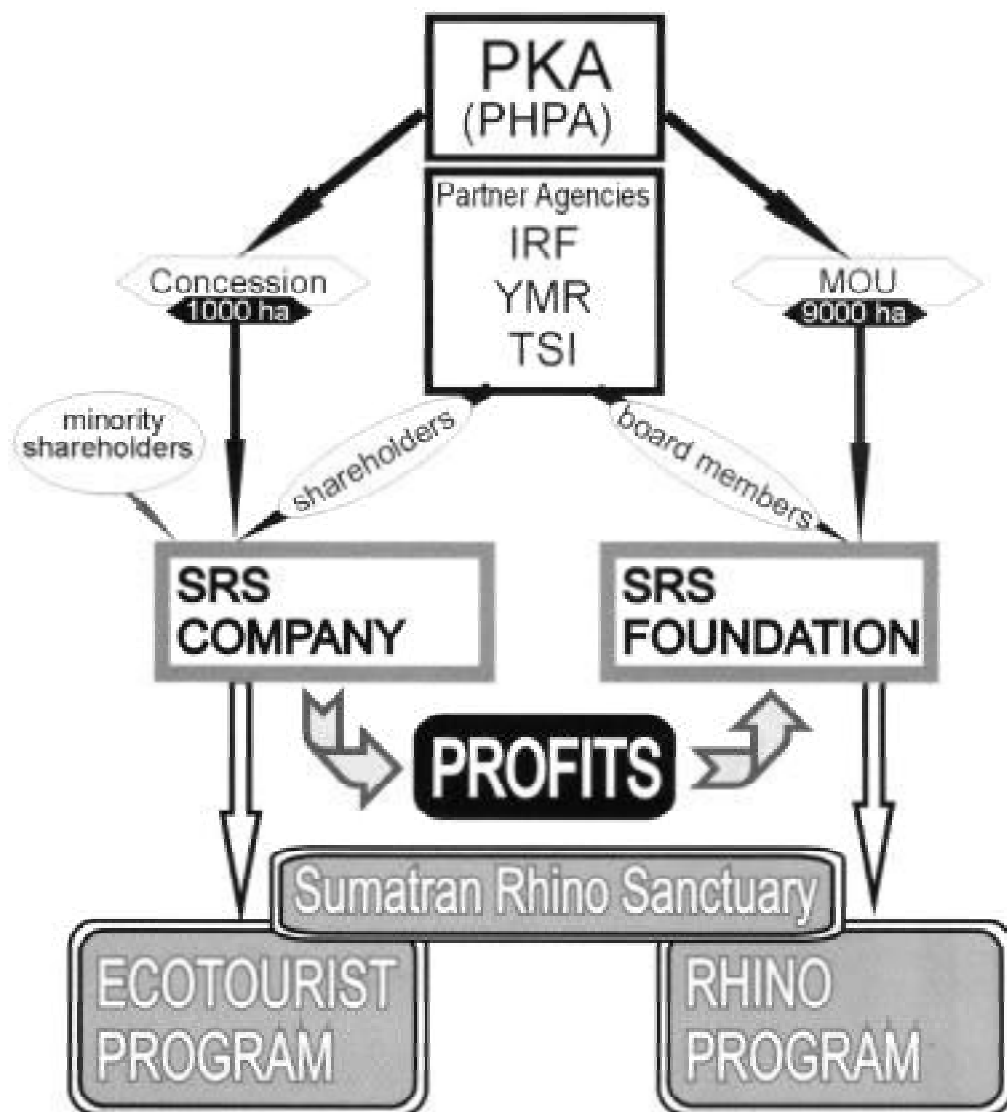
PKA
(PHPA)

Partner Agencies
IRF
YMR
TSI

Concession
1000 ha

MOU
9000 ha

minority shareholders

shareholders

board members

SRS
COMPANY

SRS
FOUNDATION

PROFITS

Sumatran Rhino Sanctuary

ECOTOURIST
PROGRAM

RHINO
PROGRAM